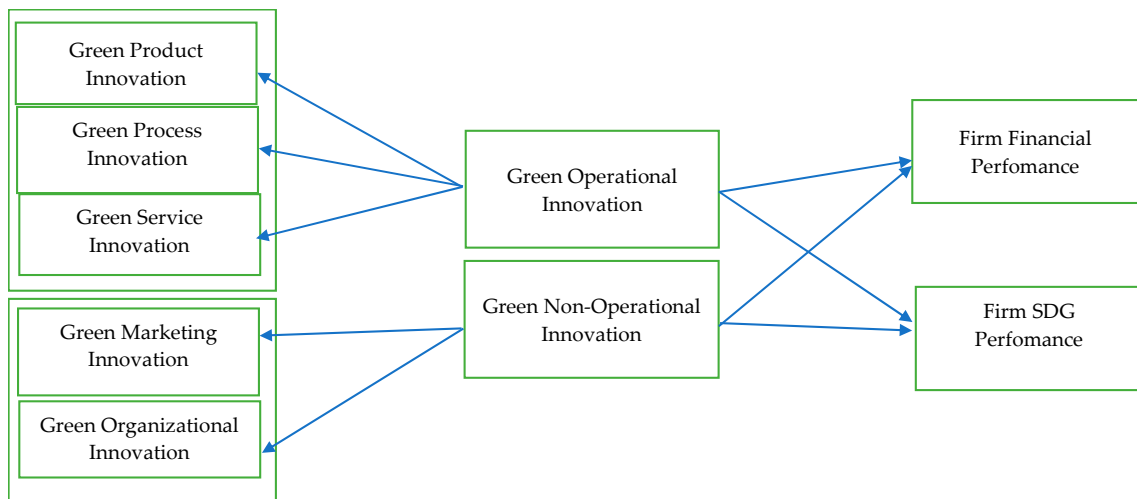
Green Product Innovation

Green Process Innovation

Green Service Innovation

Green Marketing Innovation

Green Organizational Innovation

Green Operational Innovation

Green Non-Operational Innovation

Firm Financial Perfomance

Firm SDG Perfomance